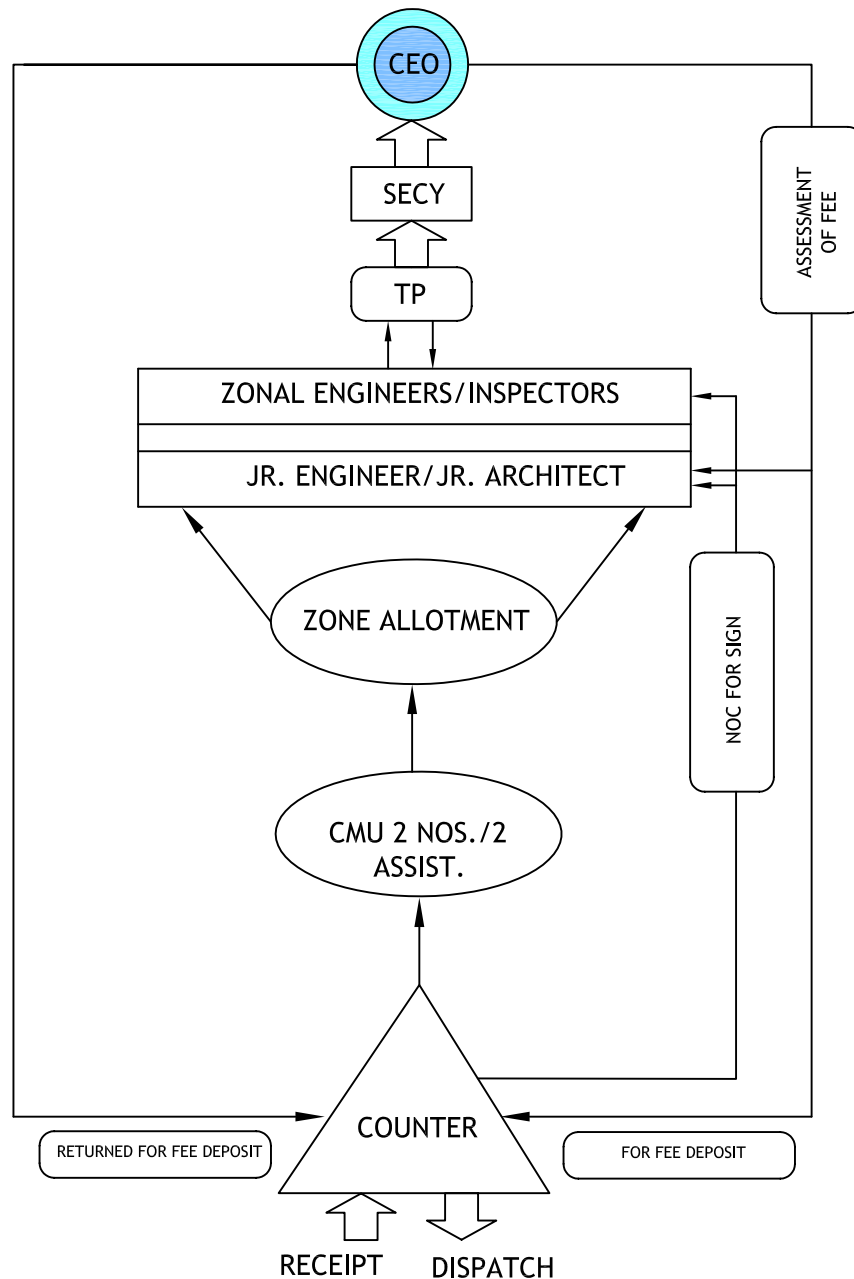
CEO

SECY

TP

ASSESSMENT OF FEE

ZONAL ENGINEERS/INSPECTORS

JR. ENGINEER/JR. ARCHITECT

ZONE ALLOTMENT

NOC FOR SIGN

CMU 2 NOS./2 ASSIST.

COUNTER

RETURNED FOR FEE DEPOSIT

FOR FEE DEPOSIT

RECEIPT

DISPATCH